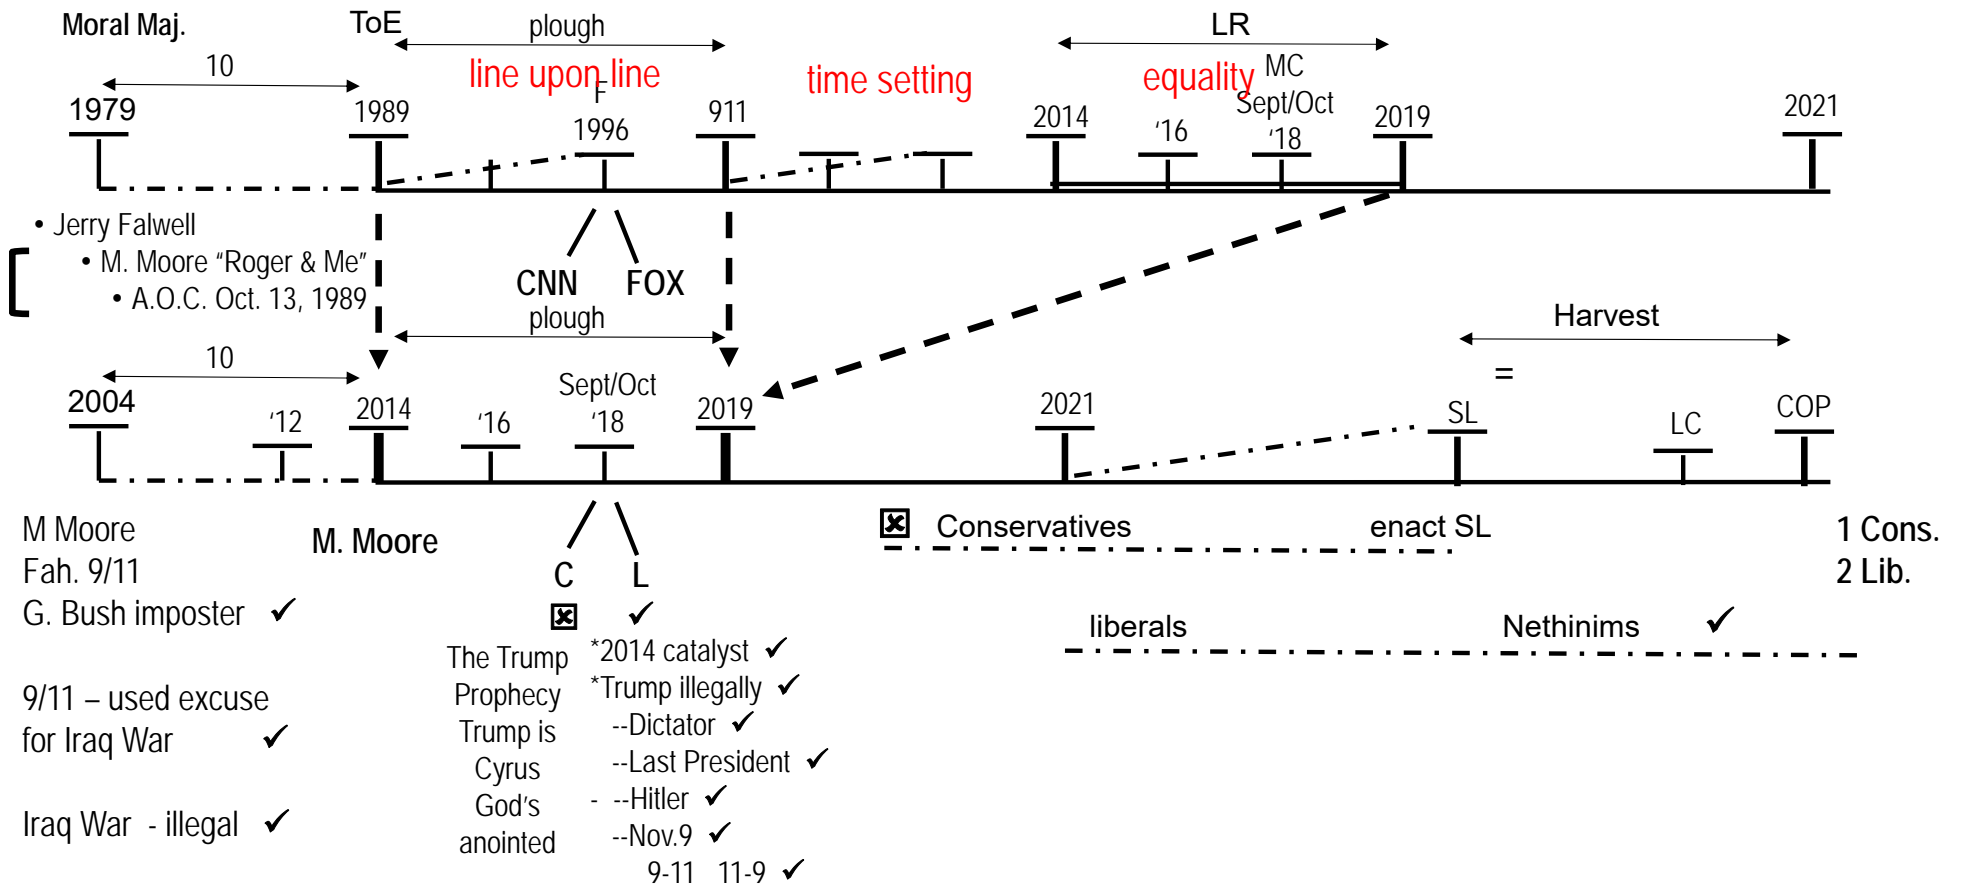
Moral Maj.

ToE

plough

LR

10

line upon line

time setting

equality

MC

Sept/Oct

'18

F

1979

1989

1996

911

2014

'16

2019

2021

• Jerry Falwell

• M. Moore "Roger & Me"

• A.O.C. Oct. 13, 1989

CNN

FOX

plough

Harvest

10

=

Sept/Oct

2004

'12

2014

'16

'18

2019

2021

SL

LC

COP

M Moore

Fah. 9/11

G. Bush imposter ✓

9/11 – used excuse for Iraq War ✓

Iraq War - illegal ✓

M. Moore

C

L

☒

✓

The Trump Prophecy Trump is Cyrus God's anointed

*2014 catalyst ✓

*Trump illegally ✓

--Dictator ✓

--Last President ✓

- --Hitler ✓

--Nov.9 ✓

9-11 11-9 ✓

☒ Conservatives

enact SL

liberals

Nethinims ✓

1 Cons.

2 Lib.